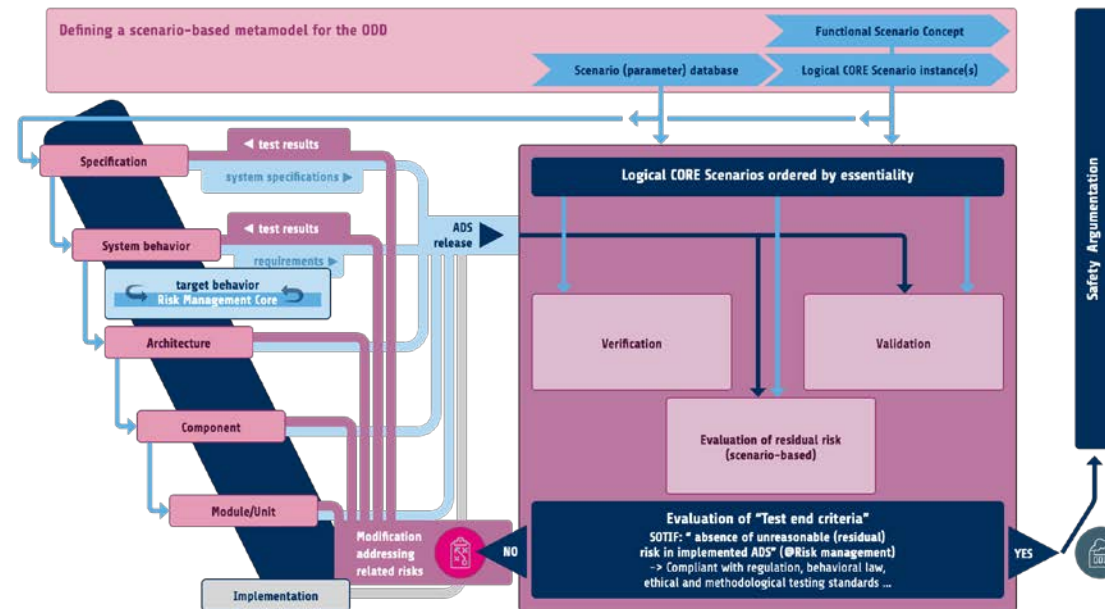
Defining a scenario-based metamodel for the ODD

Functional Scenario Concept

Scenario (parameter) database

Logical CORE Scenario instance(s)

Specification

◀ test results

system specifications ▶

System behavior

◀ test results

requirements ▶

target behavior
Risk Management Core

Architecture

Component

Module/Unit

Implementation

ADS release

Logical CORE Scenarios ordered by essentiality

Verification

Validation

Evaluation of residual risk (scenario-based)

Evaluation of "Test end criteria"
SOTIF: " absence of unreasonable (residual) risk in implemented ADS" (@Risk management)
-> Compliant with regulation, behavioral law, ethical and methodological testing standards ...

Modification addressing related risks

NO

YES

Safety Argumentation